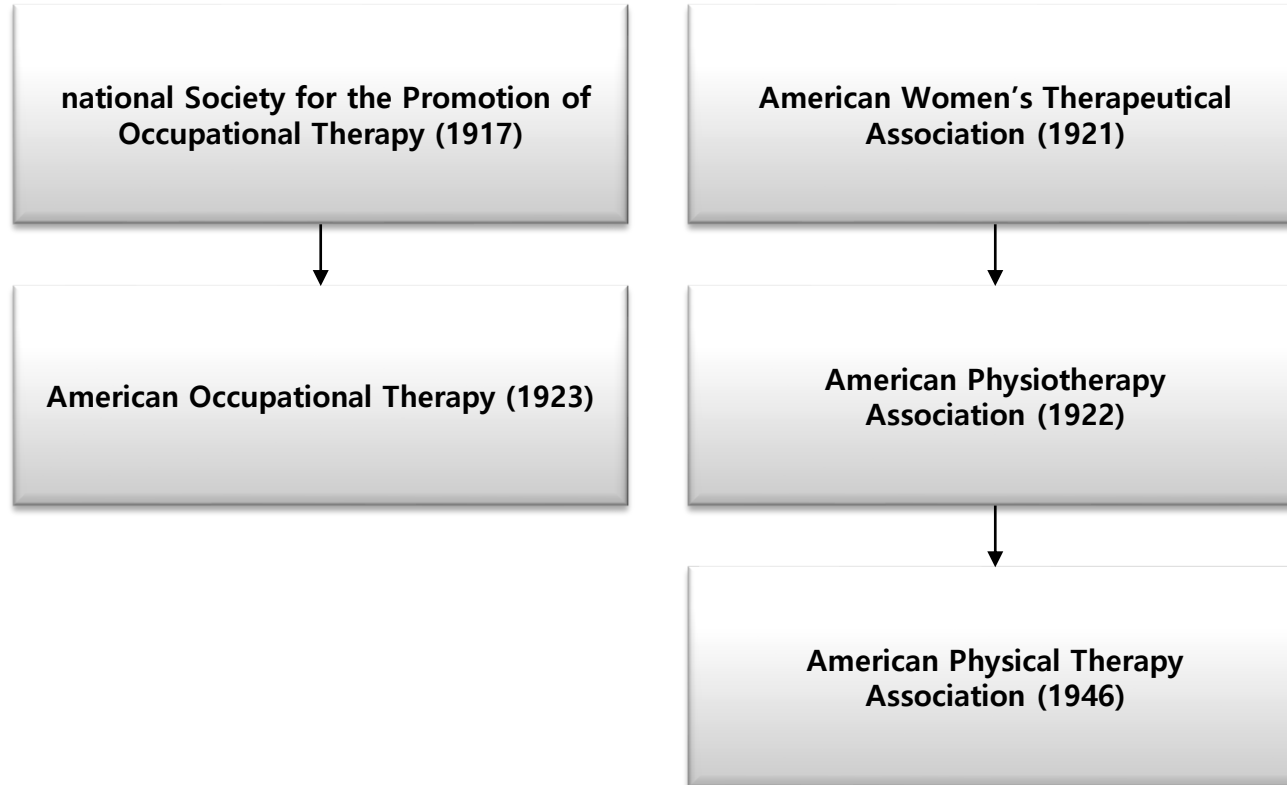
national Society for the Promotion of Occupational Therapy (1917)

American Occupational Therapy (1923)

American Women's Therapeutical Association (1921)

American Physiotherapy Association (1922)

American Physical Therapy Association (1946)